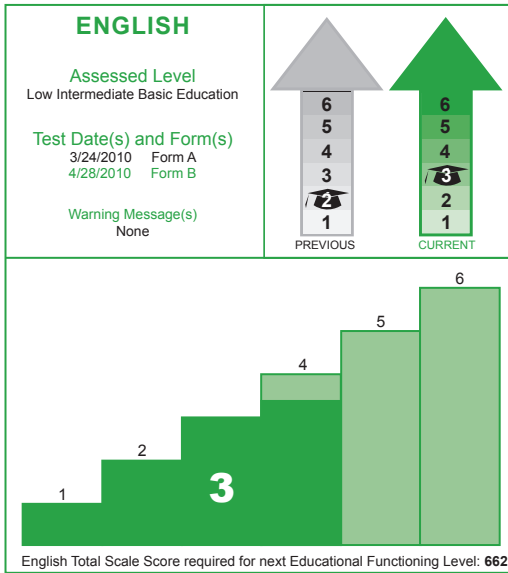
ENGLISH

Assessed Level
Low Intermediate Basic Education

Test Date(s) and Form(s)
3/24/2010 Form A
4/28/2010 Form B

Warning Message(s)
None

6
5
4
3
2
1
PREVIOUS

6
5
4
3
2
1
CURRENT

6
5
4
3
2
1

English Total Scale Score required for next Educational Functioning Level: 662